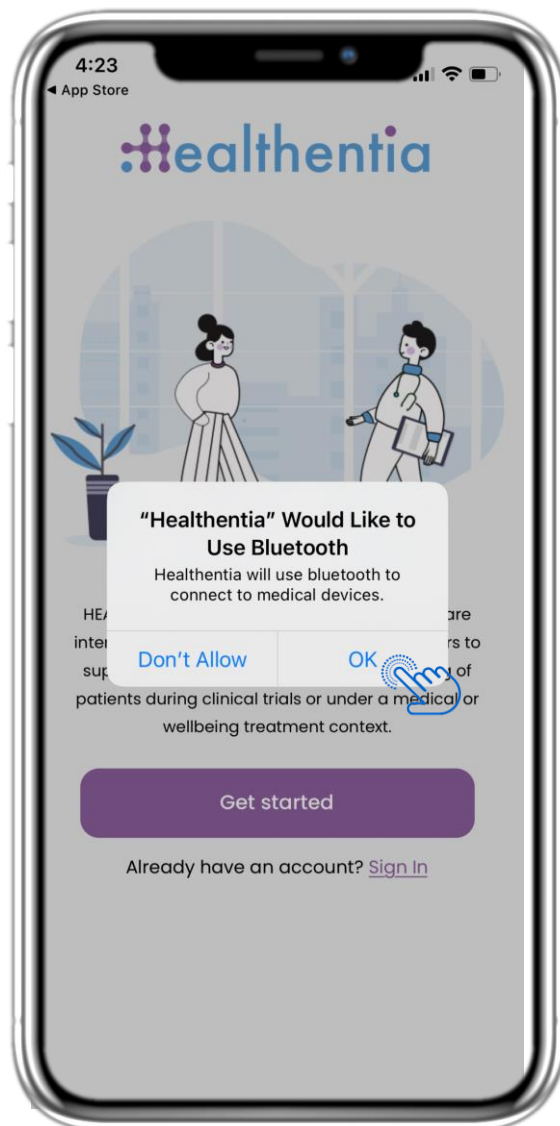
4:23
◂ App Store

Healthentia

"Healthentia" Would Like to Use Bluetooth
Healthentia will use bluetooth to connect to medical devices.

Don't Allow
OK

HE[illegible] are inter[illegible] rs to sup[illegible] of patients during clinical trials or under a medical or wellbeing treatment context.

Get started

Already have an account? Sign In